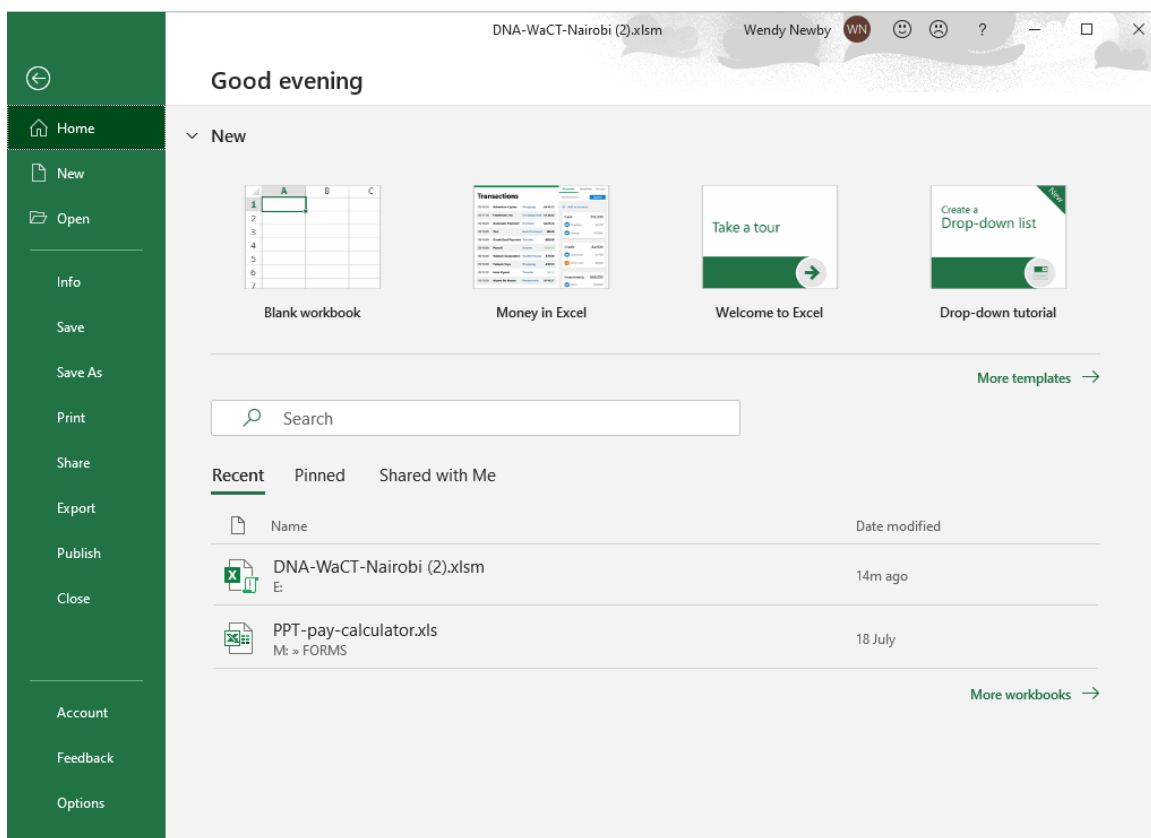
DNA-WaCT-Nairobi (2).xlsm Wendy Newby WN ?

Home
New
Open
Info
Save
Save As
Print
Share
Export
Publish
Close
Account
Feedback
Options

Good evening

New

| | A | B | C |
|---|---|---|---|
| 1 | | | |
| 2 | | | |
| 3 | | | |
| 4 | | | |
| 5 | | | |
| 6 | | | |
| 7 | | | |

Blank workbook

Transactions

Money in Excel

Take a tour

Welcome to Excel

New

Create a Drop-down list

Drop-down tutorial

More templates →

Search

Recent Pinned Shared with Me

Name Date modified

DNA-WaCT-Nairobi (2).xlsm
E: 14m ago

PPT-pay-calculator.xls
M: » FORMS 18 July

More workbooks →